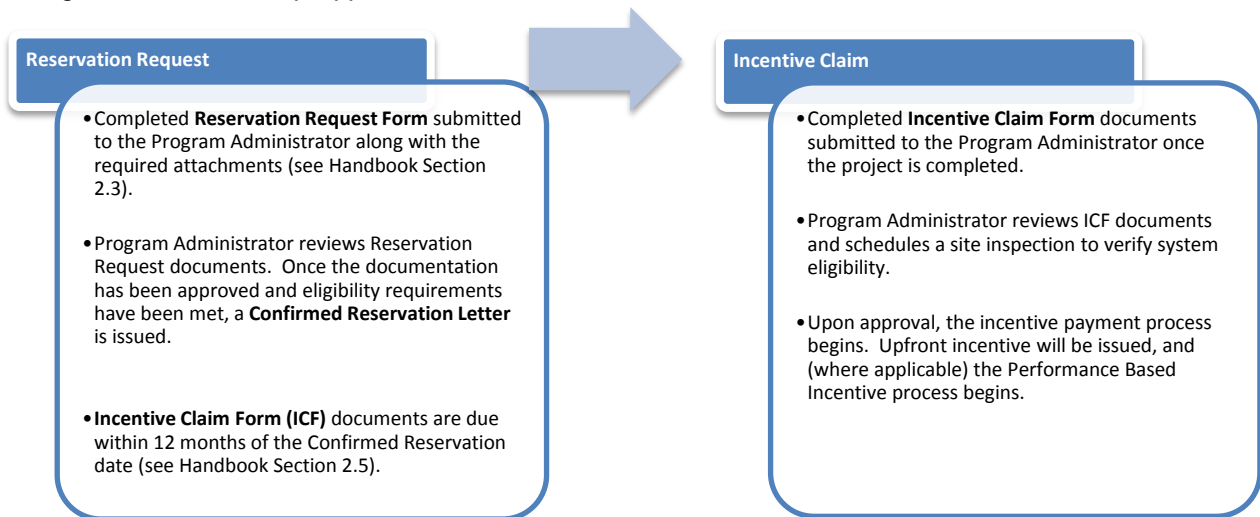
Reservation Request

• Completed **Reservation Request Form** submitted to the Program Administrator along with the required attachments (see Handbook Section 2.3).

• Program Administrator reviews Reservation Request documents. Once the documentation has been approved and eligibility requirements have been met, a **Confirmed Reservation Letter** is issued.

• **Incentive Claim Form (ICF)** documents are due within 12 months of the Confirmed Reservation date (see Handbook Section 2.5).

Incentive Claim

• Completed **Incentive Claim Form** documents submitted to the Program Administrator once the project is completed.

• Program Administrator reviews ICF documents and schedules a site inspection to verify system eligibility.

• Upon approval, the incentive payment process begins. Upfront incentive will be issued, and (where applicable) the Performance Based Incentive process begins.